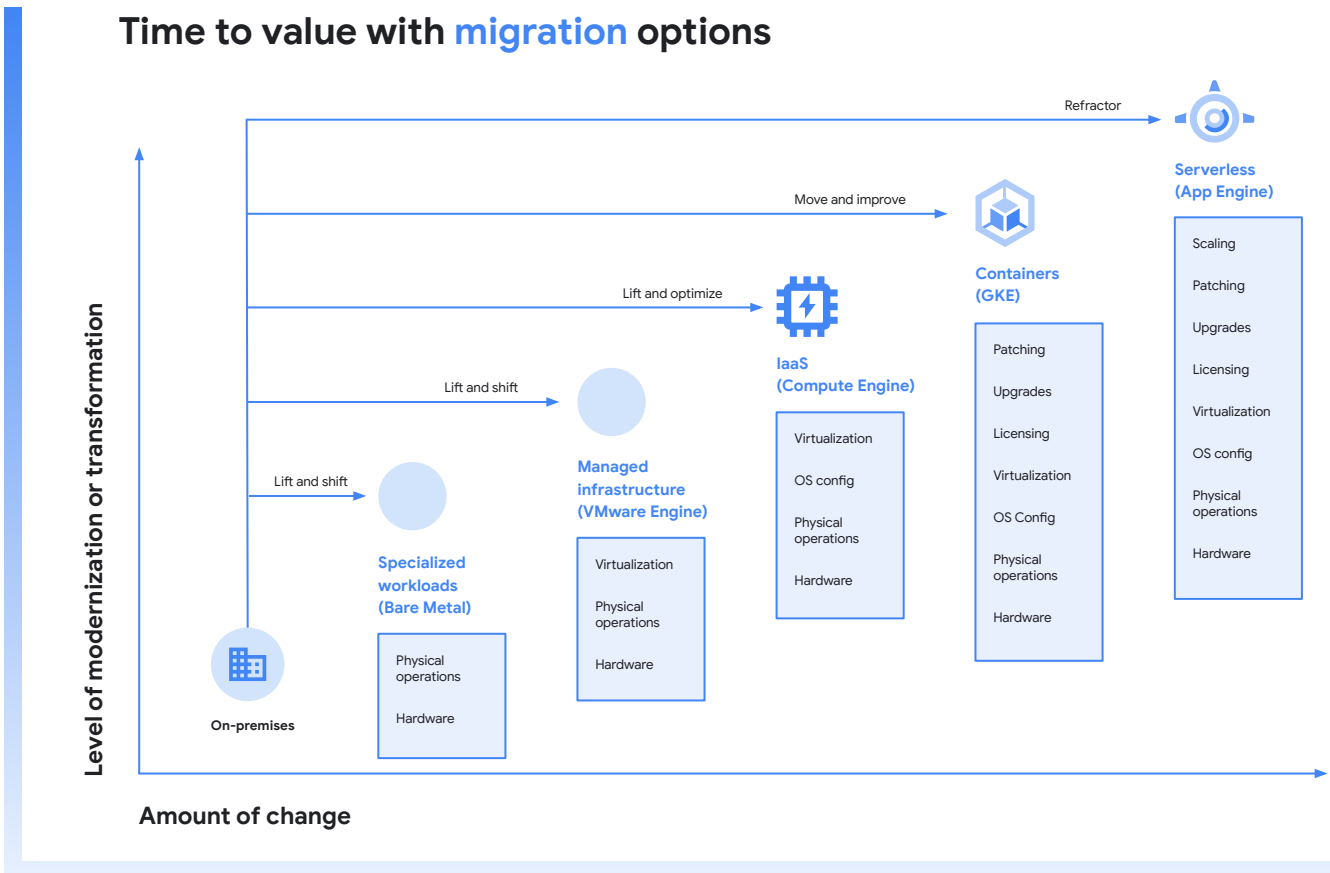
Time to value with migration options

Refractor

Serverless (App Engine)

Scaling

Patching

Upgrades

Licensing

Virtualization

OS config

Physical operations

Hardware

Move and improve

Containers (GKE)

Patching

Upgrades

Licensing

Virtualization

OS Config

Physical operations

Hardware

Lift and optimize

IaaS (Compute Engine)

Virtualization

OS config

Physical operations

Hardware

Lift and shift

Managed infrastructure (VMware Engine)

Virtualization

Physical operations

Hardware

Lift and shift

Specialized workloads (Bare Metal)

Physical operations

Hardware

On-premises

Level of modernization or transformation

Amount of change